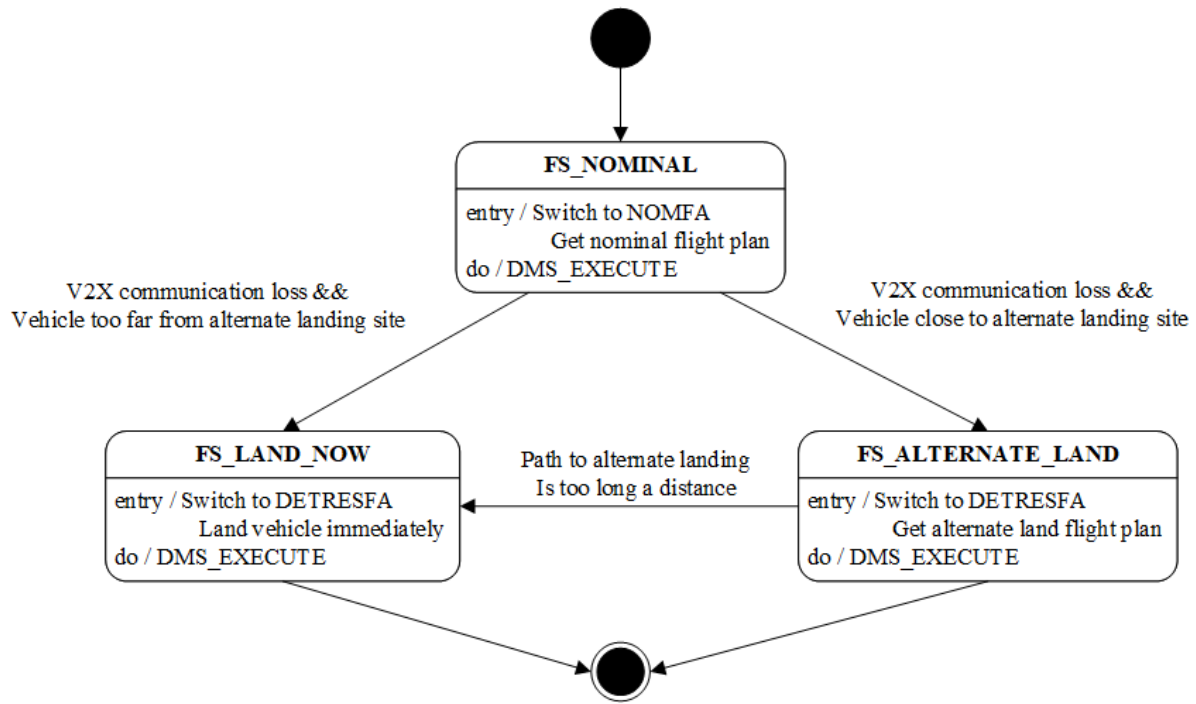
FS_NOMINAL

entry / Switch to NOMFA
Get nominal flight plan
do / DMS_EXECUTE

V2X communication loss &&
Vehicle too far from alternate landing site

V2X communication loss &&
Vehicle close to alternate landing site

FS_LAND_NOW

entry / Switch to DETRESFA
Land vehicle immediately
do / DMS_EXECUTE

Path to alternate landing
Is too long a distance

FS_ALTERNATE_LAND

entry / Switch to DETRESFA
Get alternate land flight plan
do / DMS_EXECUTE